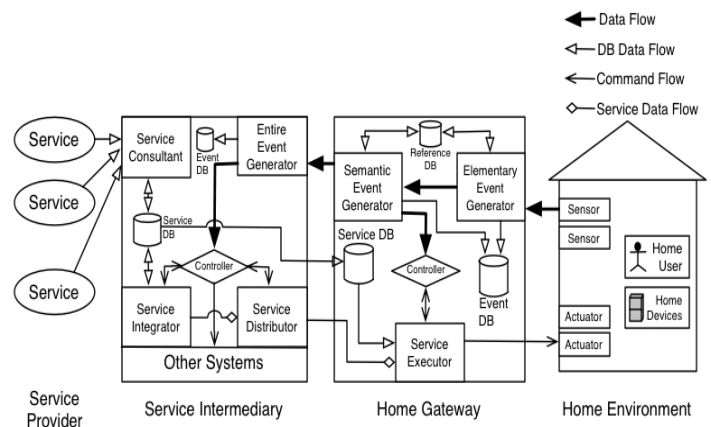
Data Flow
DB Data Flow
Command Flow
Service Data Flow

Service
Service
Service

Service Consultant
Event DB
Entire Event Generator
Service DB
Controller
Service Integrator
Service Distributor
Other Systems

Reference DB
Semantic Event Generator
Elementary Event Generator
Service DB
Controller
Event DB
Service Executor

Sensor
Sensor
Home User
Home Devices
Actuator
Actuator

Service Provider
Service Intermediary
Home Gateway
Home Environment